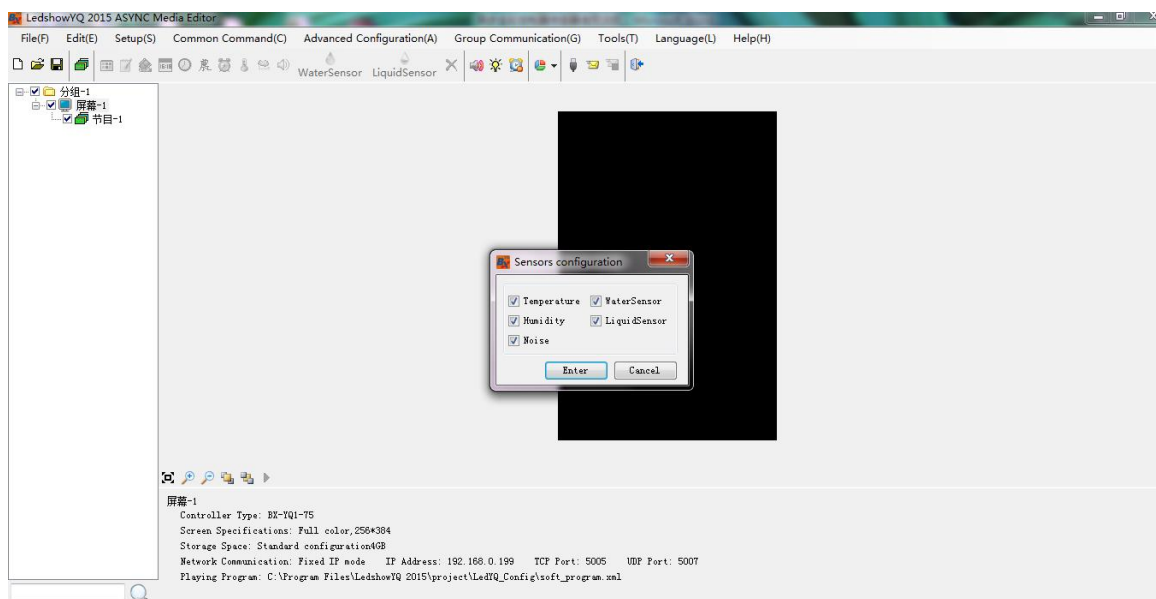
LedshowYQ 2015 ASYNC Media Editor

File(F) Edit(E) Setup(S) Common Command(C) Advanced Configuration(A) Group Communication(G) Tools(T) Language(L) Help(H)

WaterSensor LiquidSensor

分组-1
屏幕-1
节目-1

Sensors configuration

Temperature WaterSensor
Humidity LiquidSensor
Noise

Enter Cancel

屏幕-1
Controller Type: BX-YQ1-75
Screen Specifications: Full color,256*384
Storage Space: Standard configuration4GB
Network Communication: Fixed IP mode IP Address: 192.168.0.199 TCP Port: 5005 UDP Port: 5007
Playing Program: C:\Program Files\LedshowYQ 2015\project\LedYQ_Config\soft_program.xml